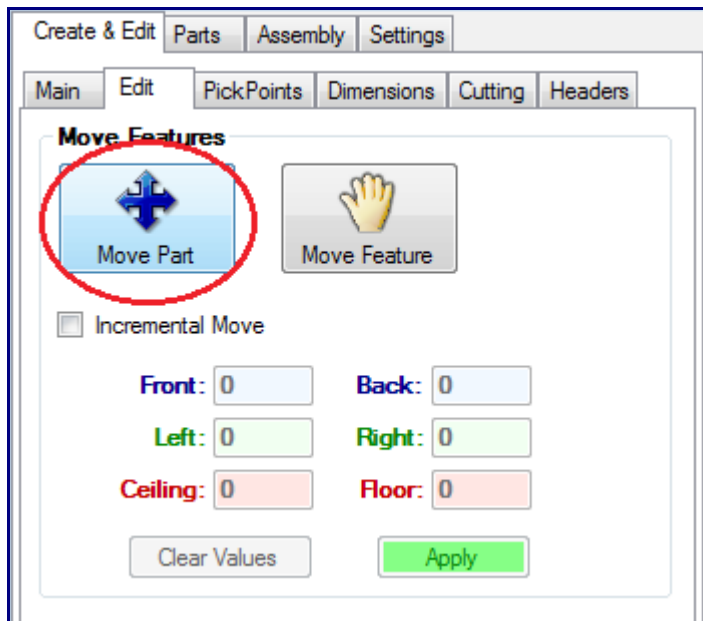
Create & Edit | Parts | Assembly | Settings

Main | Edit | PickPoints | Dimensions | Cutting | Headers

Move Features

Move Part

Move Feature

Incremental Move

Front: 0
Back: 0
Left: 0
Right: 0
Ceiling: 0
Floor: 0

Clear Values

Apply